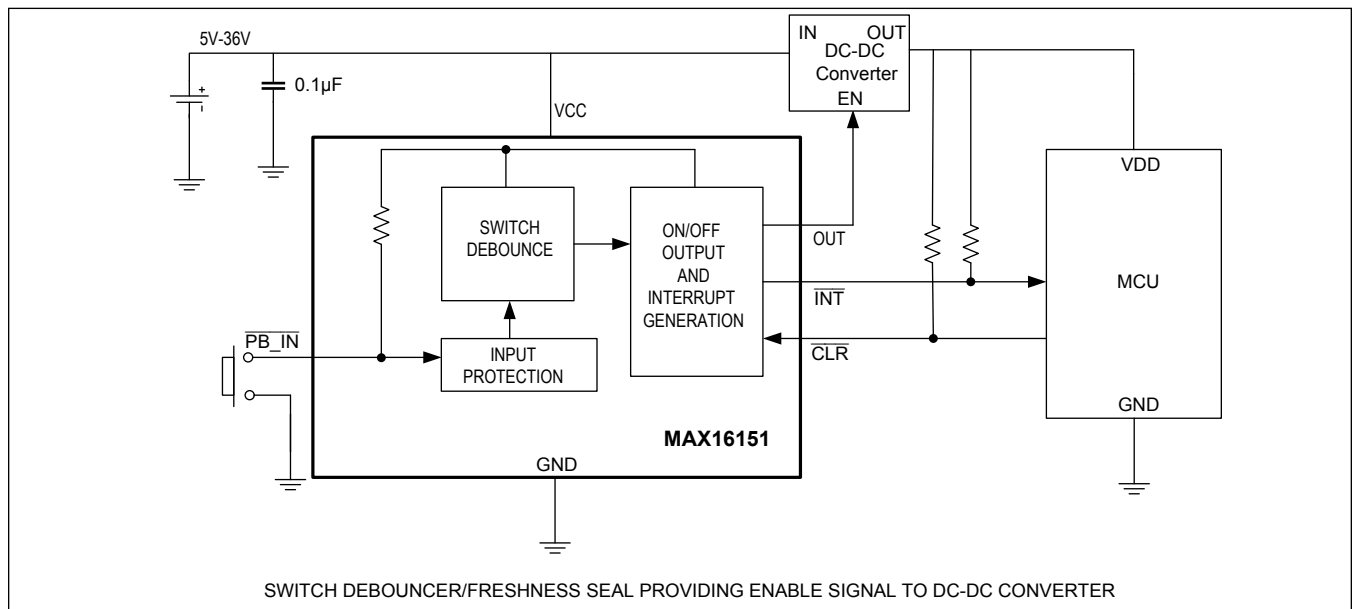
5V-36V

+

0.1µF

VCC

IN OUT
DC-DC
Converter
EN

SWITCH DEBOUNCE

ON/OFF OUTPUT AND INTERRUPT GENERATION

OUT

$\overline{INT}$

$\overline{CLR}$

$\overline{PB\_IN}$

INPUT PROTECTION

VDD

MCU

GND

MAX16151

GND

SWITCH DEBOUNCER/FRESHNESS SEAL PROVIDING ENABLE SIGNAL TO DC-DC CONVERTER